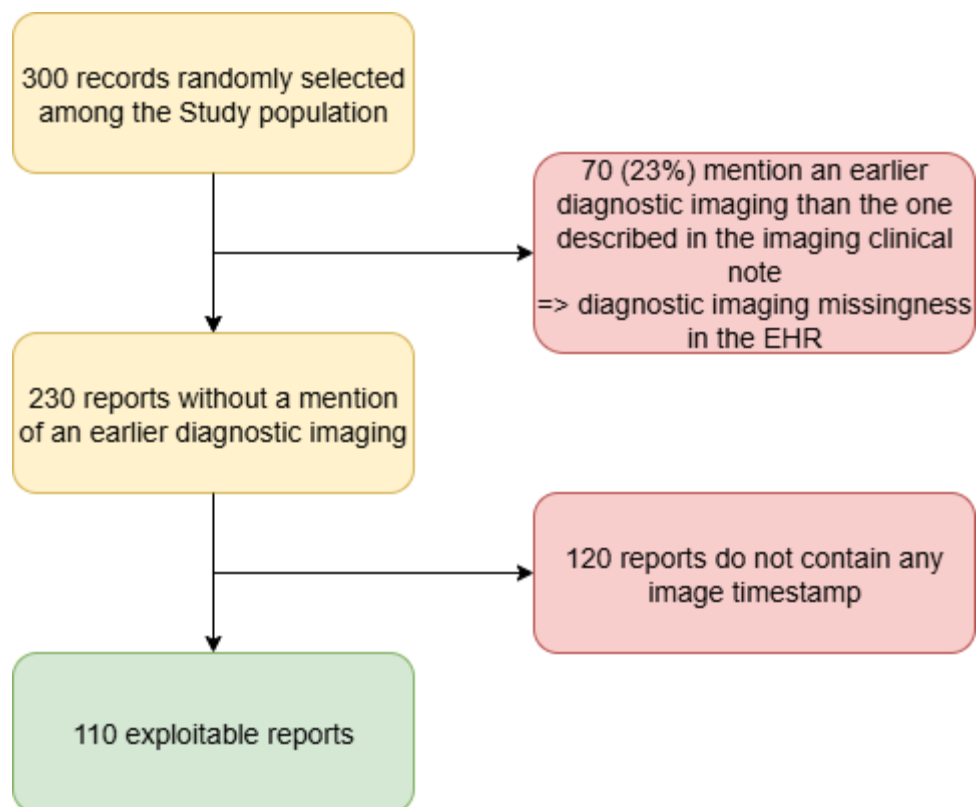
300 records randomly selected among the Study population

70 (23%) mention an earlier diagnostic imaging than the one described in the imaging clinical note
=> diagnostic imaging missingness in the EHR

230 reports without a mention of an earlier diagnostic imaging

120 reports do not contain any image timestamp

110 exploitable reports